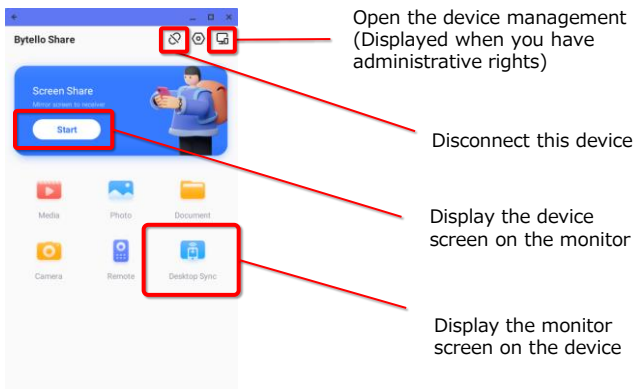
Bytello Share

Screen Share
Mirror screen to receiver

Start

Media
Photo
Document
Camera
Remote
Desktop Sync

Open the device management (Displayed when you have administrative rights)

Disconnect this device

Display the device screen on the monitor

Display the monitor screen on the device